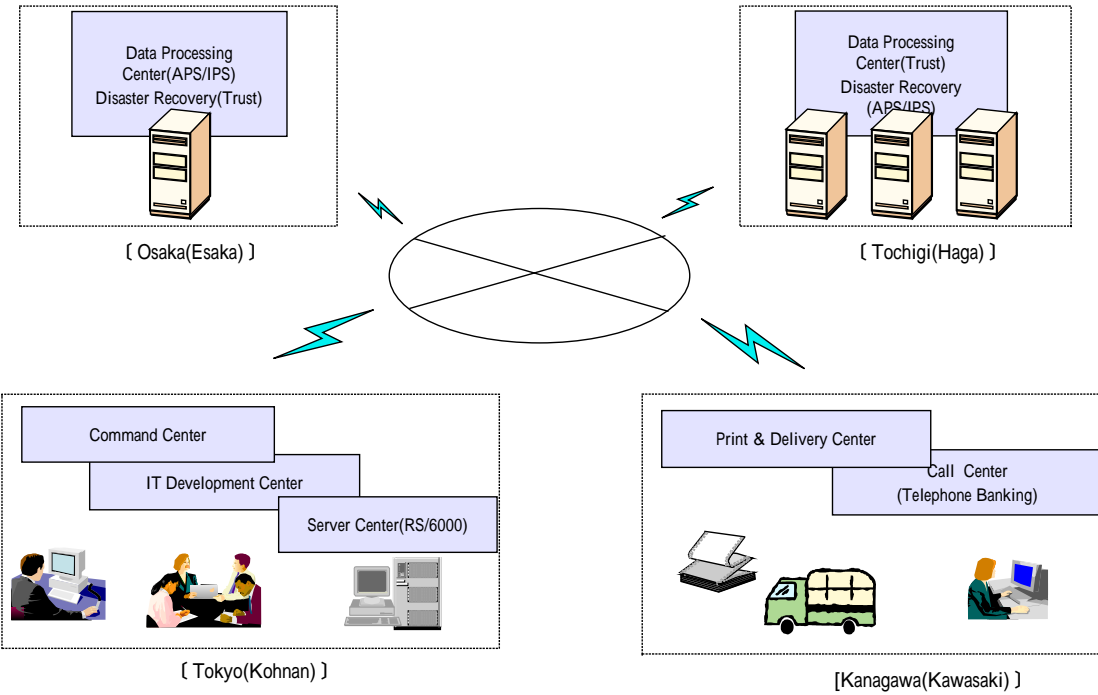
Data Processing Center(APS/IPS) Disaster Recovery(Trust)

〔 Osaka(Esaka) 〕

Data Processing Center(Trust) Disaster Recovery (APS/IPS)

〔 Tochigi(Haga) 〕

Command Center

IT Development Center

Server Center(RS/6000)

〔 Tokyo(Kohnan) 〕

Print & Delivery Center

Call Center (Telephone Banking)

[Kanagawa(Kawasaki) 〕